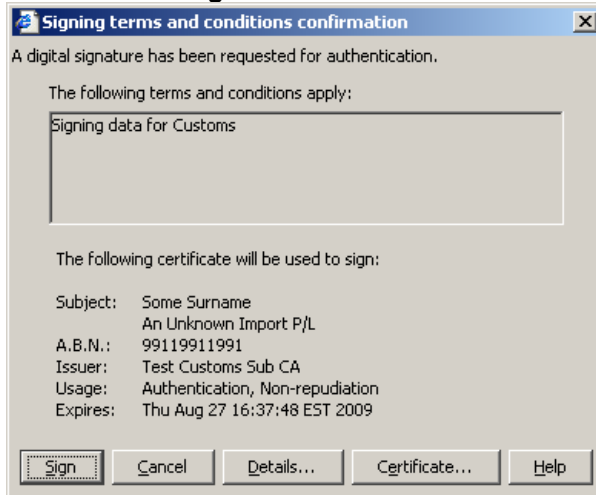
Signing terms and conditions confirmation

A digital signature has been requested for authentication.

The following terms and conditions apply:

Signing data for Customs

The following certificate will be used to sign:

Subject: Some Surname
An Unknown Import P/L
A.B.N.: 99119911991
Issuer: Test Customs Sub CA
Usage: Authentication, Non-repudiation
Expires: Thu Aug 27 16:37:48 EST 2009

Sign | Cancel | Details... | Certificate... | Help